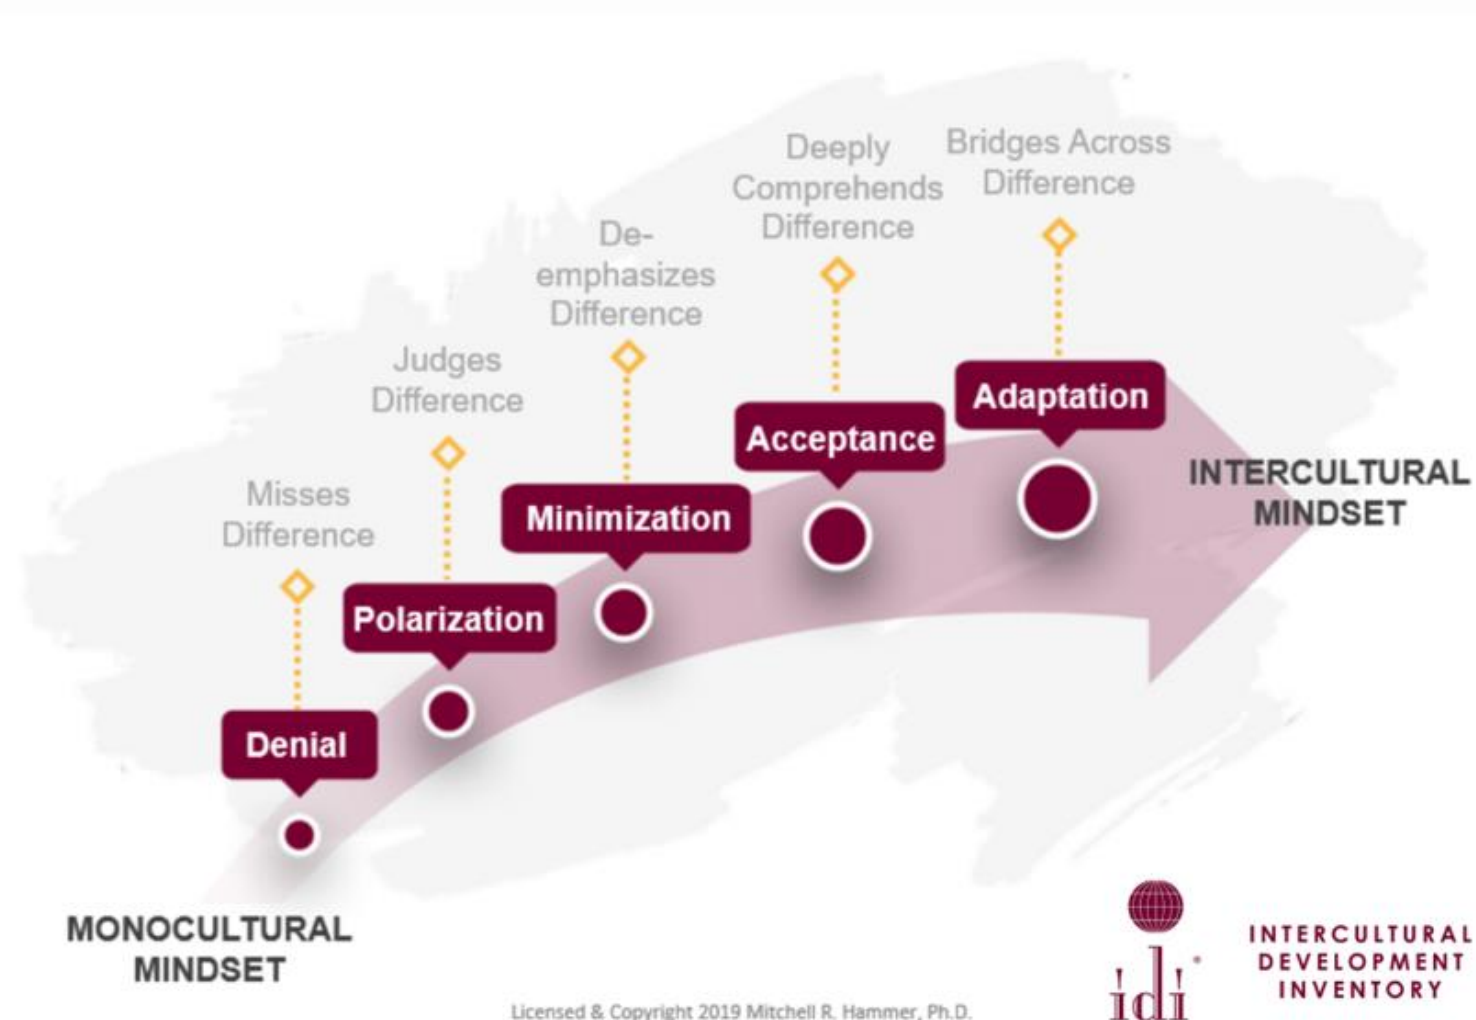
Misses Difference

Denial

Judges Difference

Polarization

De-emphasizes Difference

Minimization

Deeply Comprehends Difference

Acceptance

Bridges Across Difference

Adaptation

INTERCULTURAL MINDSET

MONOCULTURAL MINDSET

Licensed & Copyright 2019 Mitchell R. Hammer, Ph.D.

idi

INTERCULTURAL DEVELOPMENT INVENTORY